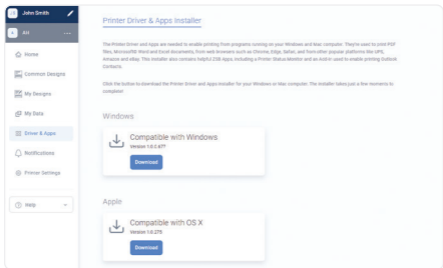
John Smith

Art

Home

Common Designs

My Designs

My Data

Driver & Apps

Notifications

Printer Settings

Help

Printer Driver & Apps Installer

The Printer Driver and Apps are needed to enable printing from programs running on your Windows and Mac computer. They're used to print PDF files, Microsoft® Word and Excel documents, from web browsers such as Chrome, Edge, Safari, and from other popular platforms like UPS, Amazon and eBay. This installer also contains helpful OSX Apps, including a Printer Status Monitor and an Add-in used to enable printing Outlook Contacts.

Click the button to download the Printer Driver and Apps Installer for your Windows or Mac computer. The installer takes just a few moments to complete!

Windows

Compatible with Windows

Version 1.0.3.477

Download

Apple

Compatible with OS X

Version 1.0.275

Download